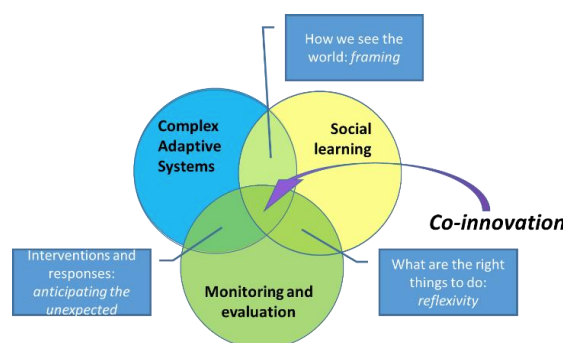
How we see the world: *framing*

Complex Adaptive Systems

Social learning

Co-innovation

Interventions and responses: *anticipating the unexpected*

Monitoring and evaluation

What are the right things to do: *reflexivity*